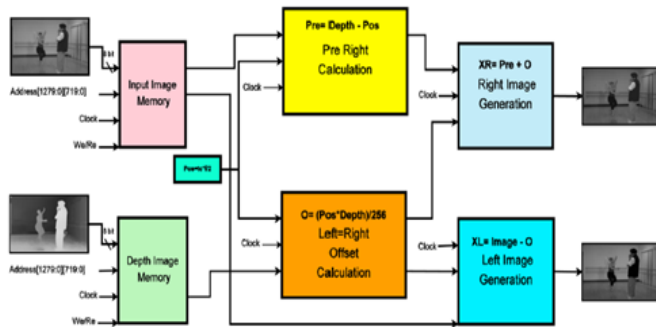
8 bit

Address[1279:0][719:0]

Clock

We/Re

Input Image Memory

Pos=w*8/2

8 bit

Address[1279:0][719:0]

Clock

We/Re

Depth Image Memory

Pre= Depth - Pos

Pre Right Calculation

Clock

O= (Pos*Depth)/256

Left=Right Offset Calculation

Clock

XR= Pre + O

Right Image Generation

Clock

XL= Image - O

Left Image Generation

Clock